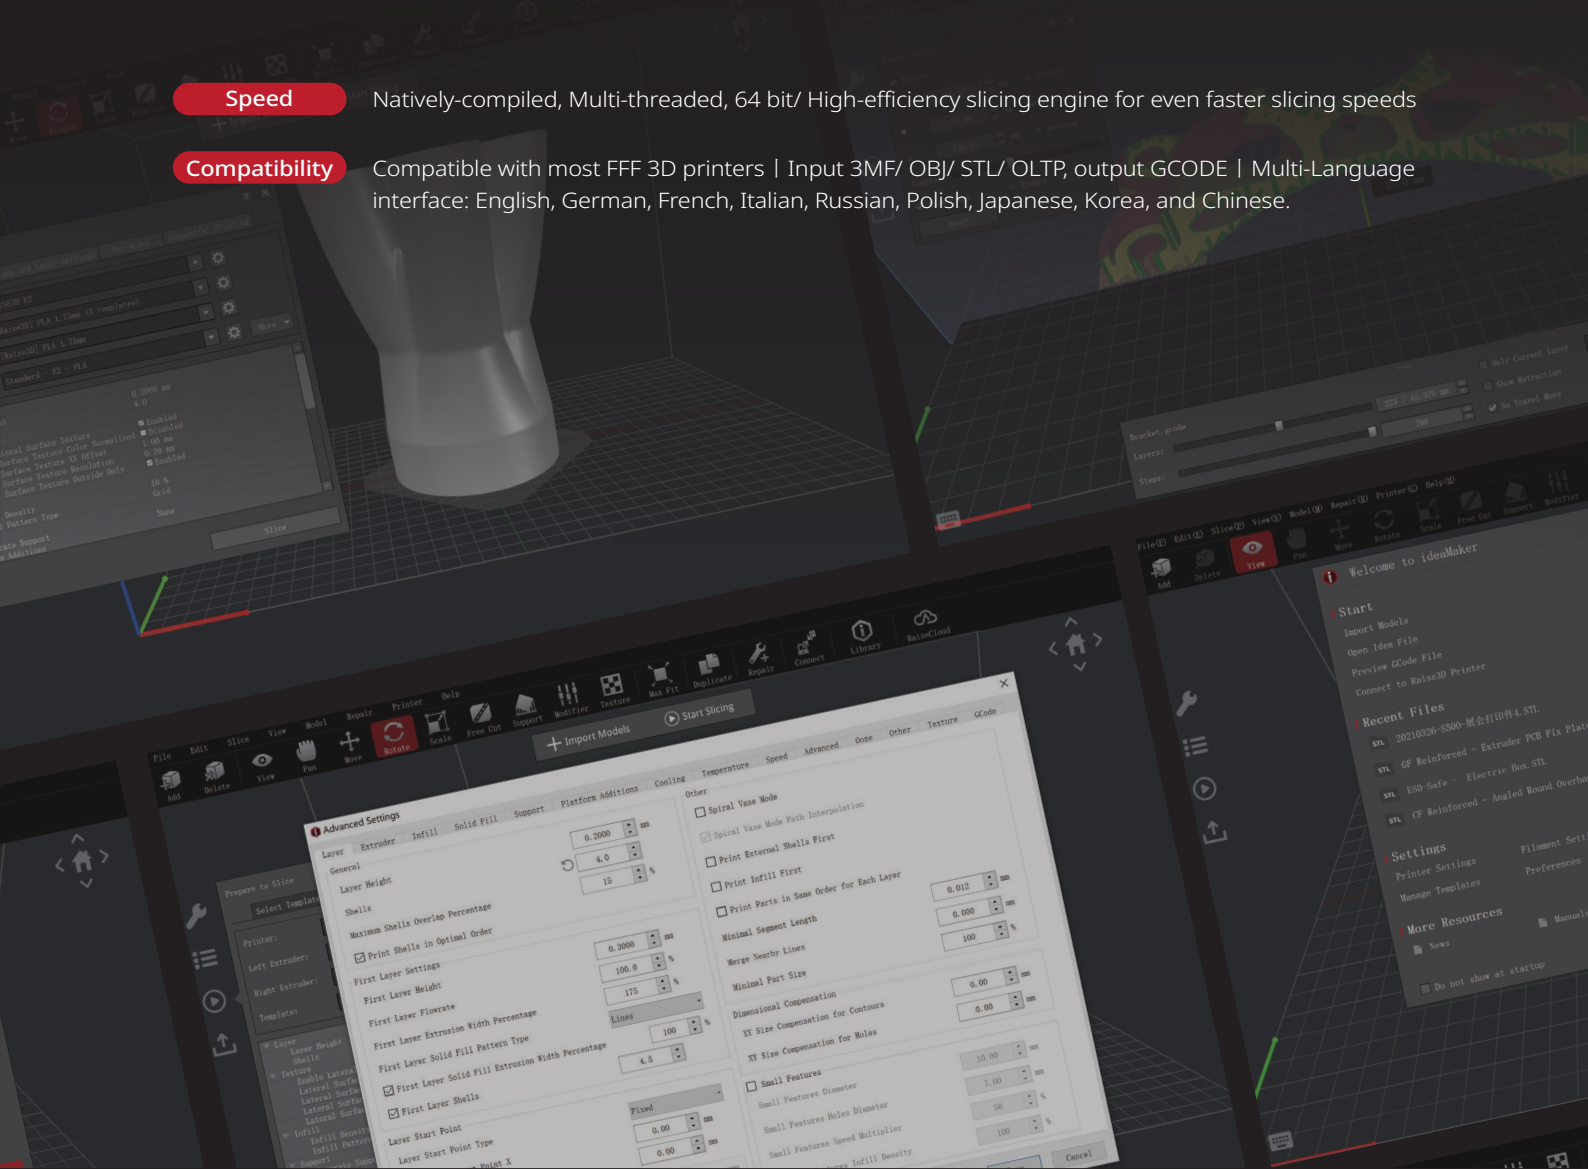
Speed
Natively-compiled, Multi-threaded, 64 bit/ High-efficiency slicing engine for even faster slicing speeds

Compatibility
Compatible with most FFF 3D printers | Input 3MF/ OBJ/ STL/ OLTP, output GCODE | Multi-Language interface: English, German, French, Italian, Russian, Polish, Japanese, Korea, and Chinese.

File Edit Slice View Model Repair Printer Help
Add Delete View Pan Move Rotate Scale Free Cut Support Modifier Texture Max Fit Duplicate Repair Connect Library RaiseCloud
Import Models
Start Slicing

Advanced Settings
Layer Extruder Infill Solid Fill Support Platform Additions Cooling Temperature Speed Advanced Ooze Other Texture GCode
General
Layer Height 0.2000 mm
Shells 4.0
Maximum Shells Overlap Percentage 15 %
Print Shells in Optimal Order
First Layer Settings
First Layer Height 0.3000 mm
First Layer Flowrate 100.0 %
First Layer Extrusion Width Percentage 175 %
First Layer Solid Fill Pattern Type Lines
First Layer Solid Fill Extrusion Width Percentage 100 %
First Layer Solid Fill 4.5
First Layer Shells
Layer Start Point Fixed
Layer Start Point Type 0.00 mm
0.00 mm
Other
Spiral Vase Mode
Spiral Vase Mode Path Interpolation
Print External Shells First
Print Infill First
Print Parts in Same Order for Each Layer 0.012 mm
Minimal Segment Length 0.000 mm
Merge Nearby Lines 100 %
Minimal Part Size
Dimensional Compensation
XY Size Compensation for Contours 0.00 mm
XY Size Compensation for Holes 0.00 mm
Small Features
Small Features Diameter 10.00 mm
Small Features Holes Diameter 7.00 mm
Small Features Speed Multiplier 50 %
Infill Density 100 %
Cancel

Welcome to ideaMaker
Start
Import Models
Open Idea File
Preview GCode File
Connect to Raise3D Printer
Recent Files
20210326-5500-展会打印件4.STL
GF Reinforced - Extruder PCB Fix Plate
ESD-Safe - Electric Box.STL
CF Reinforced - Angled Round Overhang
Settings
Printer Settings Filament Settings
Manage Templates Preferences
More Resources
News Manuals
Do not show at startup

Prepare to Slice
Select Template
Printer:
Left Extruder:
Right Extruder:
Template:
Layer
Layer Height
Shells
Texture
Infill
Support
Slice